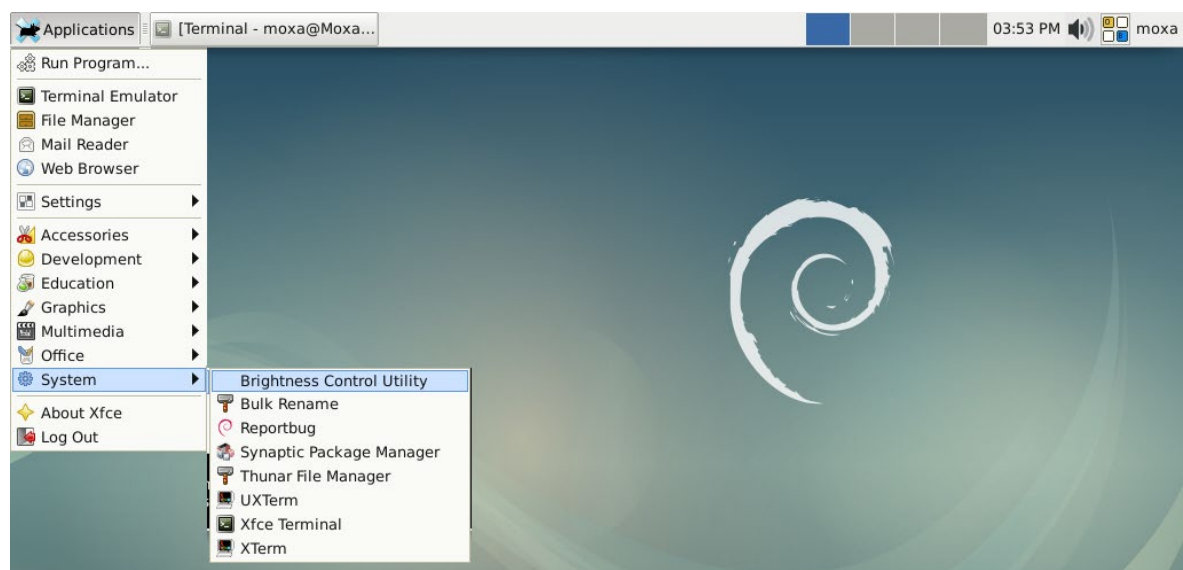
Applications [Terminal - moxa@Moxa...

03:53 PM moxa

Run Program...

Terminal Emulator
File Manager
Mail Reader
Web Browser

Settings

Accessories
Development
Education
Graphics
Multimedia
Office
System

About Xfce
Log Out

Brightness Control Utility
Bulk Rename
Reportbug
Synaptic Package Manager
Thunar File Manager
UXTerm
Xfce Terminal
XTerm